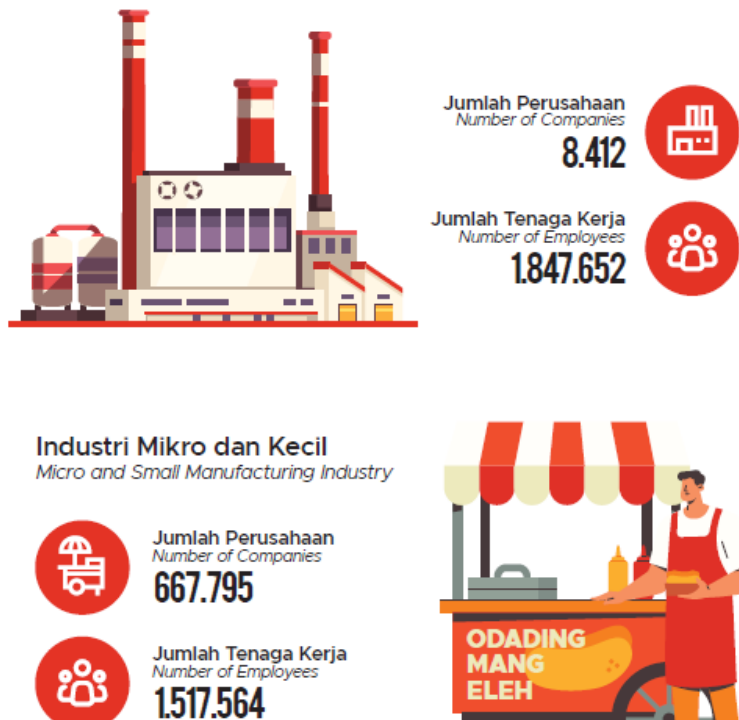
Jumlah Perusahaan
Number of Companies
8.412

Jumlah Tenaga Kerja
Number of Employees
1.847.652

Industri Mikro dan Kecil
Micro and Small Manufacturing Industry

Jumlah Perusahaan
Number of Companies
667.795

Jumlah Tenaga Kerja
Number of Employees
1.517.564

ODADING
MANG
ELEH